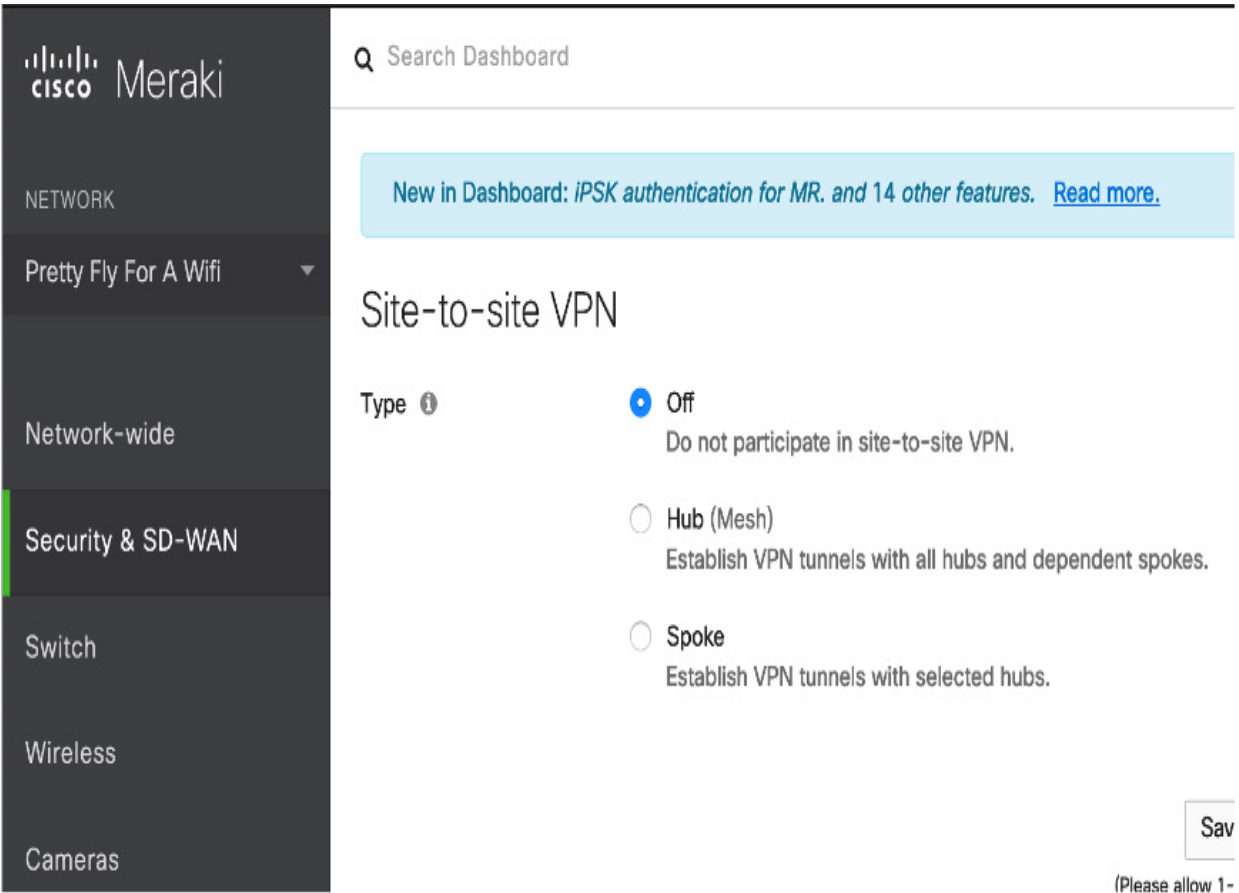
cisco Meraki

NETWORK

Pretty Fly For A Wifi

Network-wide

Security & SD-WAN

Switch

Wireless

Cameras

Search Dashboard

New in Dashboard: iPSK authentication for MR. and 14 other features. Read more.

Site-to-site VPN

Type

Off
Do not participate in site-to-site VPN.

Hub (Mesh)
Establish VPN tunnels with all hubs and dependent spokes.

Spoke
Establish VPN tunnels with selected hubs.

Sav

(Please allow 1-